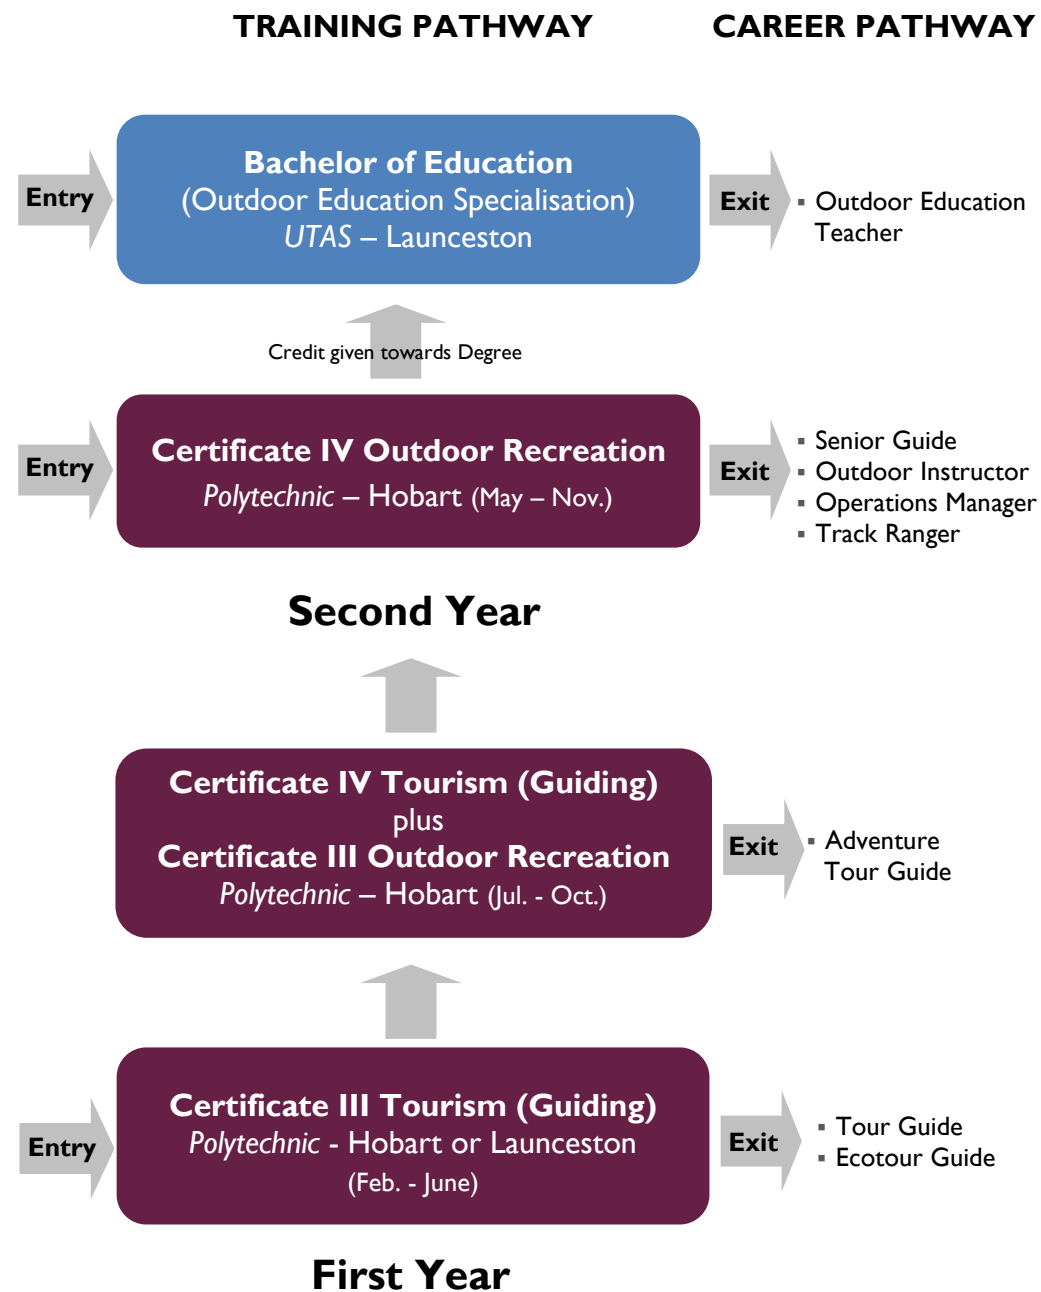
TRAINING PATHWAY

CAREER PATHWAY

Entry

Bachelor of Education
(Outdoor Education Specialisation)
UTAS – Launceston

Exit

▪ Outdoor Education Teacher

Credit given towards Degree

Entry

Certificate IV Outdoor Recreation
Polytechnic – Hobart (May – Nov.)

Exit

▪ Senior Guide
▪ Outdoor Instructor
▪ Operations Manager
▪ Track Ranger

Second Year

Certificate IV Tourism (Guiding)
plus
Certificate III Outdoor Recreation
Polytechnic – Hobart (Jul. - Oct.)

Exit

▪ Adventure Tour Guide

Entry

Certificate III Tourism (Guiding)
Polytechnic - Hobart or Launceston
(Feb. - June)

Exit

▪ Tour Guide
▪ Ecotour Guide

First Year